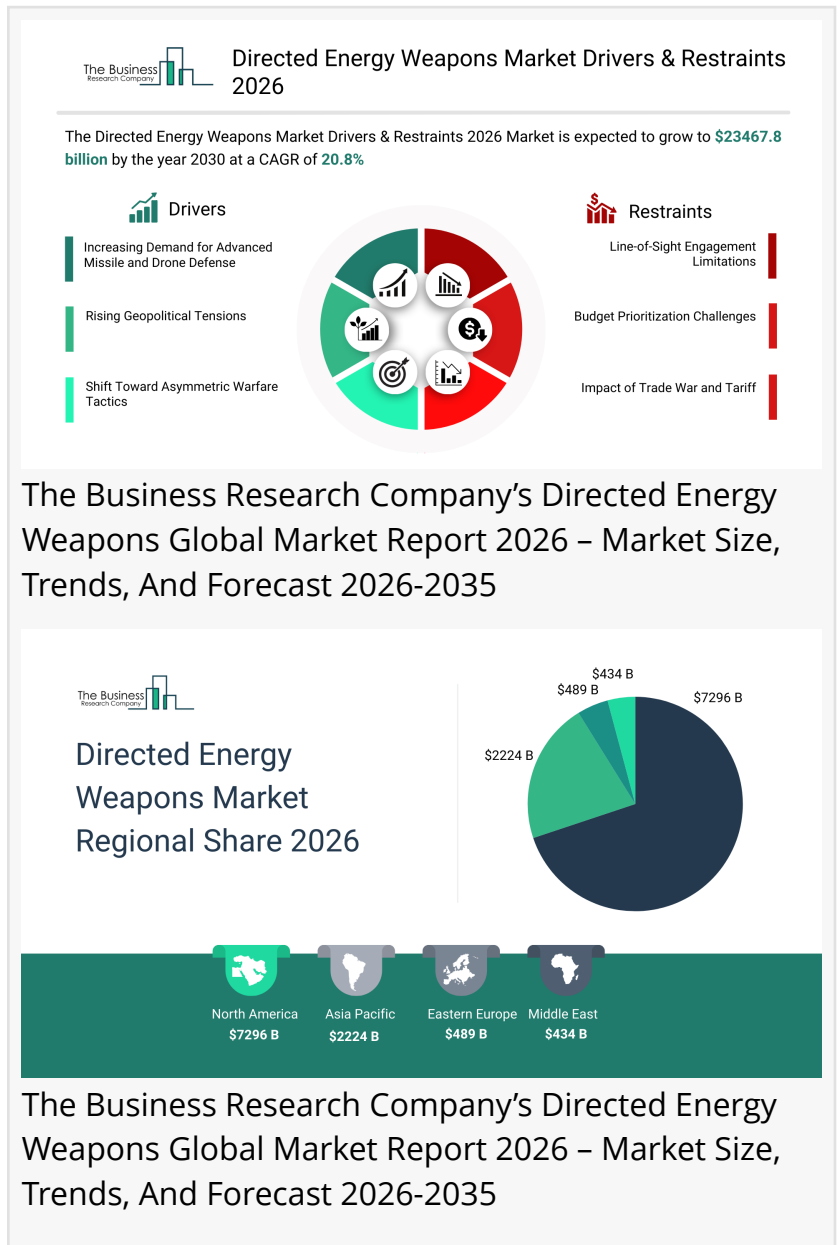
The Business Research Company

Directed Energy Weapons Market Drivers & Restraints 2026

The Directed Energy Weapons Market Drivers & Restraints 2026 Market is expected to grow to $23467.8 billion by the year 2030 at a CAGR of 20.8%

Drivers

Increasing Demand for Advanced Missile and Drone Defense

Rising Geopolitical Tensions

Shift Toward Asymmetric Warfare Tactics

Restraints

Line-of-Sight Engagement Limitations

Budget Prioritization Challenges

Impact of Trade War and Tariff

The Business Research Company's Directed Energy Weapons Global Market Report 2026 – Market Size, Trends, And Forecast 2026-2035

The Business Research Company

Directed Energy Weapons Market Regional Share 2026

$434 B
$489 B
$7296 B
$2224 B

North America
$7296 B

Asia Pacific
$2224 B

Eastern Europe
$489 B

Middle East
$434 B

The Business Research Company's Directed Energy Weapons Global Market Report 2026 – Market Size, Trends, And Forecast 2026-2035